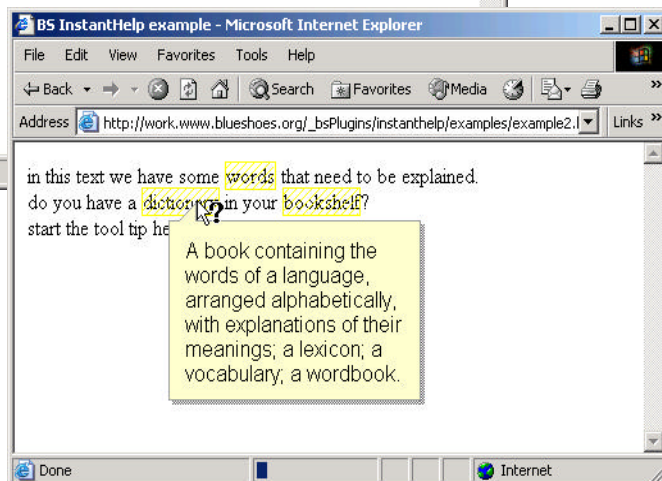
BS InstantHelp example - Microsoft Internet Explorer

File Edit View Favorites Tools Help

Back Search Favorites Media

Address http://work.www.blueshoes.org/_bsPlugins/instanthelp/examples/example2.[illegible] Links »

in this text we have some words that need to be explained.
do you have a dictio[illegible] in your bookshelf?
start the tool tip he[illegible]

A book containing the words of a language, arranged alphabetically, with explanations of their meanings; a lexicon; a vocabulary; a wordbook.

Done Internet